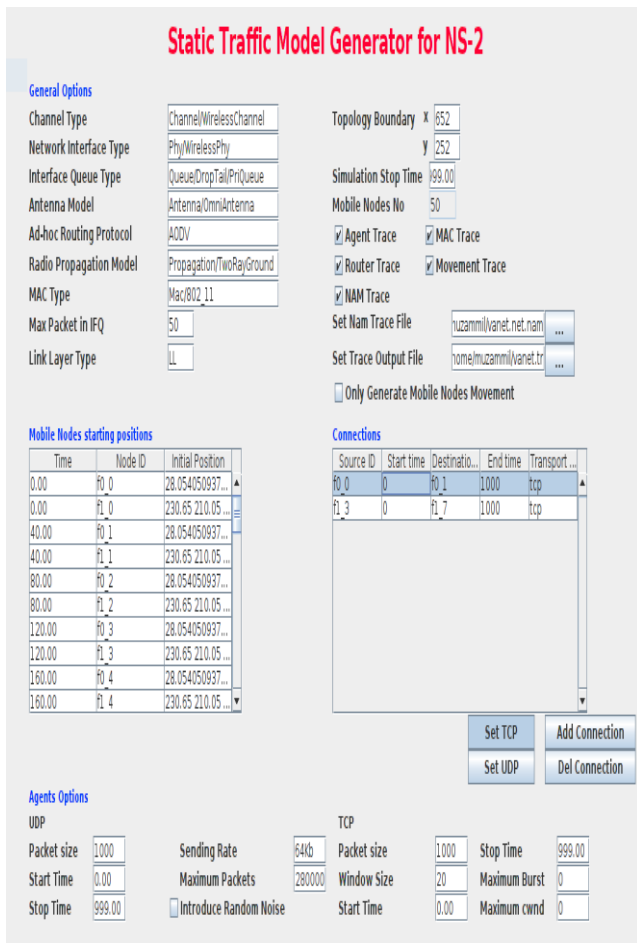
Static Traffic Model Generator for NS-2

General Options

Channel Type Channel/WirelessChannel
Network Interface Type Phy/WirelessPhy
Interface Queue Type Queue/DropTail/PriQueue
Antenna Model Antenna/OmniAntenna
Ad-hoc Routing Protocol AODV
Radio Propagation Model Propagation/TwoRayGround
MAC Type Mac/802_11
Max Packet in IFQ 50
Link Layer Type LL

Topology Boundary x 652
y 252
Simulation Stop Time 99.00
Mobile Nodes No 50
Agent Trace
MAC Trace
Router Trace
Movement Trace
NAM Trace
Set Nam Trace File muzammil/vanet.net.nam ...
Set Trace Output File home/muzammil/vanet.tr ...
Only Generate Mobile Nodes Movement

Mobile Nodes starting positions

| Time | Node ID | Initial Position |
|---|---|---|
| 0.00 | f0_0 | 28.054050937... |
| 0.00 | f1_0 | 230.65 210.05 ... |
| 40.00 | f0_1 | 28.054050937... |
| 40.00 | f1_1 | 230.65 210.05 ... |
| 80.00 | f0_2 | 28.054050937... |
| 80.00 | f1_2 | 230.65 210.05 ... |
| 120.00 | f0_3 | 28.054050937... |
| 120.00 | f1_3 | 230.65 210.05 ... |
| 160.00 | f0_4 | 28.054050937... |
| 160.00 | f1_4 | 230.65 210.05 ... |

Connections

| Source ID | Start time | Destinatio... | End time | Transport ... |
|---|---|---|---|---|
| f0_0 | 0 | f0_1 | 1000 | tcp |
| f1_3 | 0 | f1_7 | 1000 | tcp |

Set TCP
Add Connection
Set UDP
Del Connection

Agents Options

UDP

Packet size 1000
Start Time 0.00
Stop Time 999.00
Sending Rate 64Kb
Maximum Packets 280000
Introduce Random Noise

TCP

Packet size 1000
Window Size 20
Start Time 0.00
Stop Time 999.00
Maximum Burst 0
Maximum cwnd 0